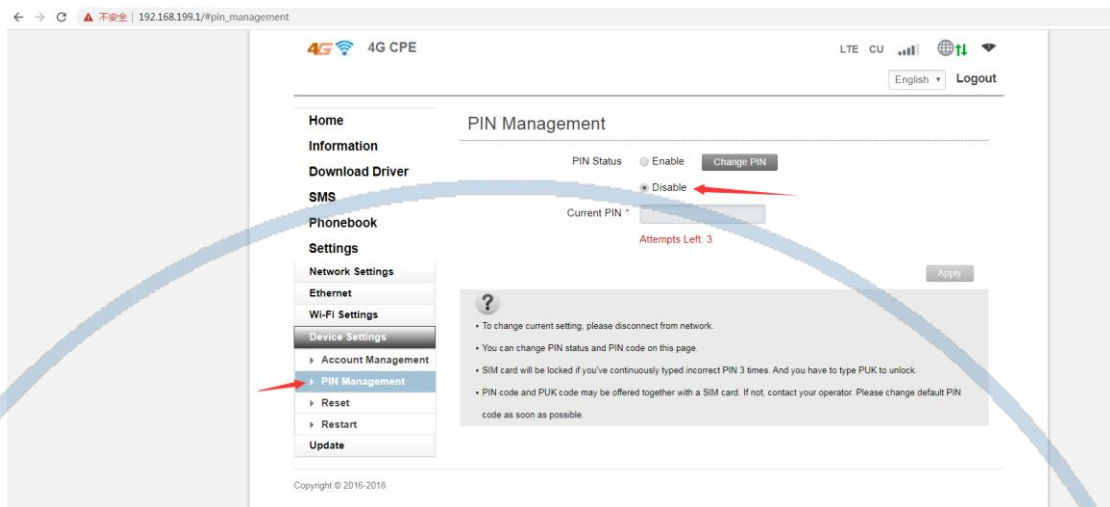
不安全 | 192.168.199.1/#pin_management

4G 4G CPE

LTE CU

English Logout

Home
Information
Download Driver
SMS
Phonebook
Settings
Network Settings
Ethernet
Wi-Fi Settings
Device Settings
Account Management
PIN Management
Reset
Restart
Update

PIN Management

PIN Status Enable Change PIN
Disable
Current PIN *
Attempts Left: 3

Apply

?

• To change current setting, please disconnect from network.
• You can change PIN status and PIN code on this page.
• SIM card will be locked if you've continuously typed incorrect PIN 3 times. And you have to type PUK to unlock.
• PIN code and PUK code may be offered together with a SIM card. If not, contact your operator. Please change default PIN code as soon as possible.

Copyright © 2016-2018